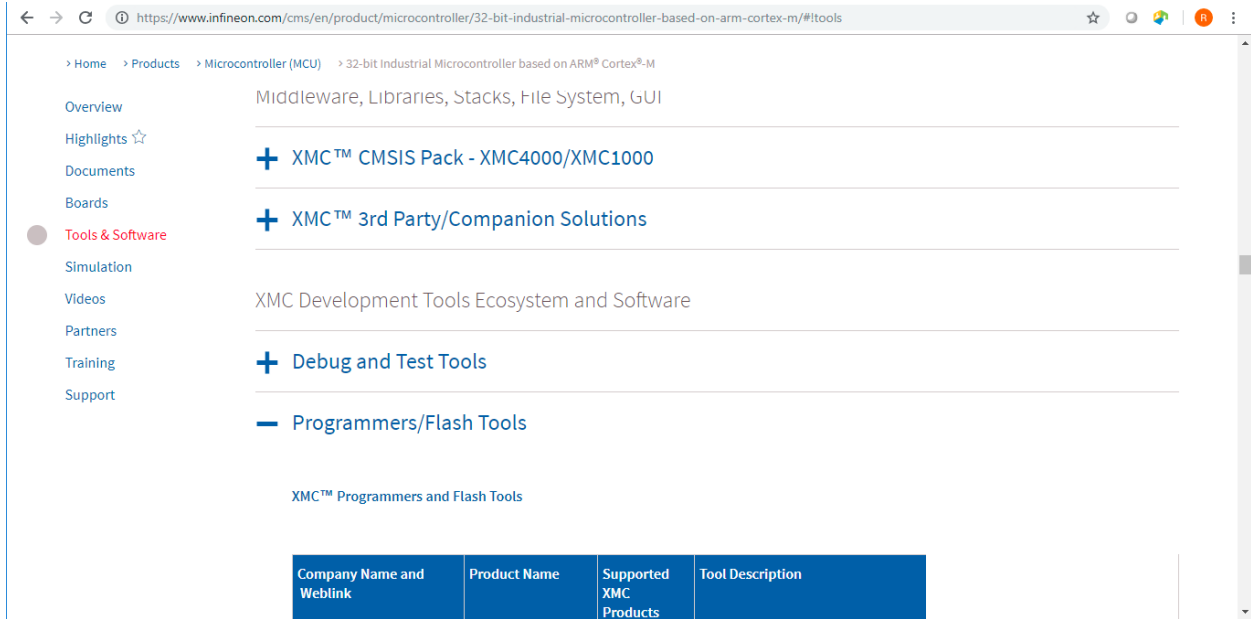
https://www.infineon.com/cms/en/product/microcontroller/32-bit-industrial-microcontroller-based-on-arm-cortex-m/#!tools

R

› Home › Products › Microcontroller (MCU) › 32-bit Industrial Microcontroller based on ARM® Cortex®-M

Overview
Highlights ☆
Documents
Boards
Tools & Software
Simulation
Videos
Partners
Training
Support

Middleware, Libraries, Stacks, File System, GUI

+ XMC™ CMSIS Pack - XMC4000/XMC1000

+ XMC™ 3rd Party/Companion Solutions

XMC Development Tools Ecosystem and Software

+ Debug and Test Tools

− Programmers/Flash Tools

XMC™ Programmers and Flash Tools

| Company Name and Weblink | Product Name | Supported XMC Products | Tool Description |
|---|---|---|---|